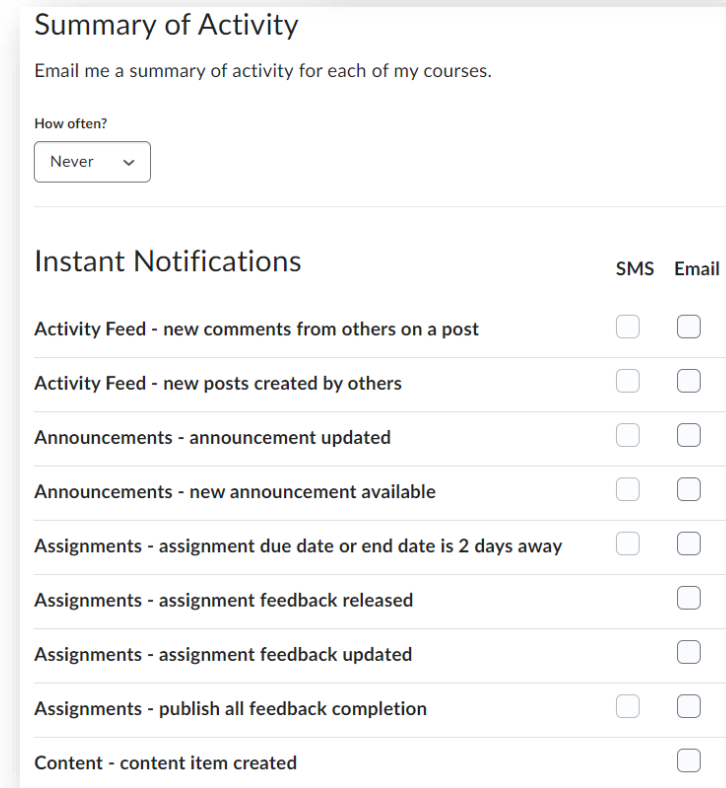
Summary of Activity

Email me a summary of activity for each of my courses.

How often?

Never

Instant Notifications

| | SMS | Email |
|---|---|---|
| Activity Feed - new comments from others on a post | | |
| Activity Feed - new posts created by others | | |
| Announcements - announcement updated | | |
| Announcements - new announcement available | | |
| Assignments - assignment due date or end date is 2 days away | | |
| Assignments - assignment feedback released | | |
| Assignments - assignment feedback updated | | |
| Assignments - publish all feedback completion | | |
| Content - content item created | | |